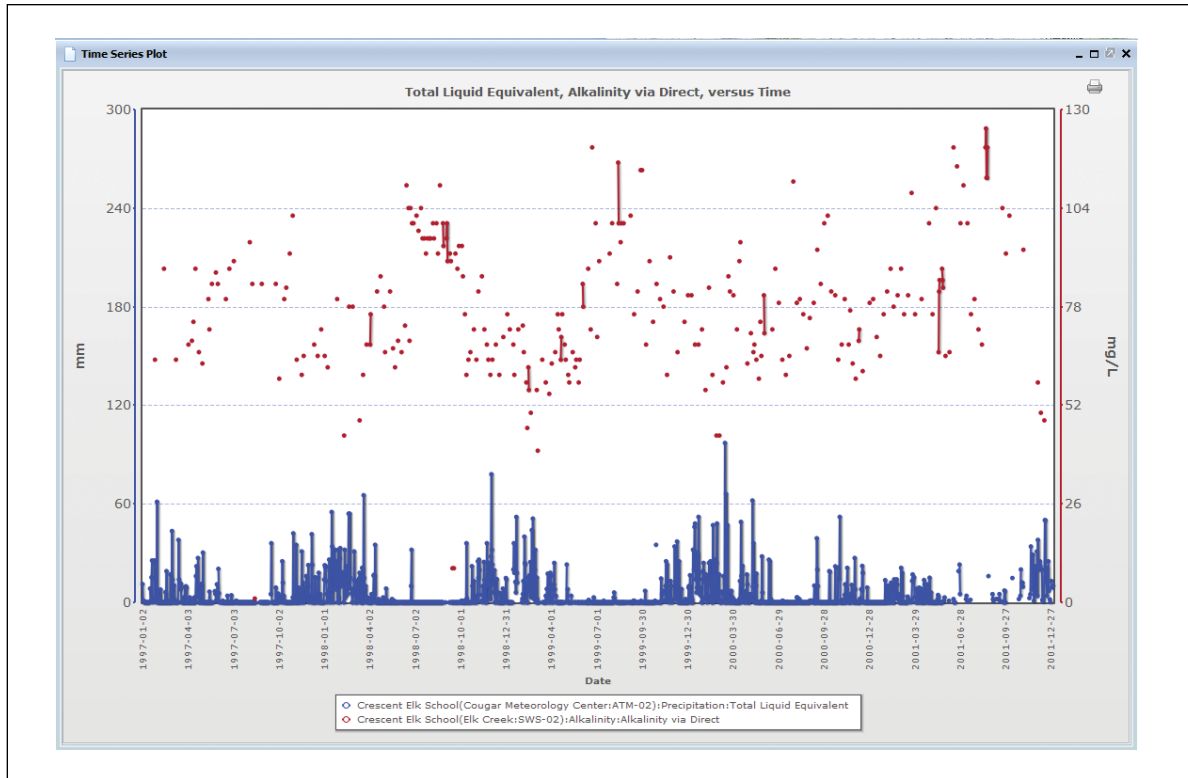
Time Series Plot

Total Liquid Equivalent, Alkalinity via Direct, versus Time

300
240
180
120
60
0

mm

130
104
78
52
26
0

mg/L

1997-01-02
1997-04-03
1997-07-03
1997-10-02
1998-01-01
1998-04-02
1998-07-02
1998-10-01
1998-12-31
1999-04-01
1999-07-01
1999-09-30
1999-12-30
2000-03-30
2000-06-29
2000-09-28
2000-12-28
2001-03-29
2001-06-28
2001-09-27
2001-12-27

Date

Crescent Elk School(Cougar Meteorology Center:ATM-02):Precipitation:Total Liquid Equivalent
Crescent Elk School(Elk Creek:SWS-02):Alkalinity:Alkalinity via Direct